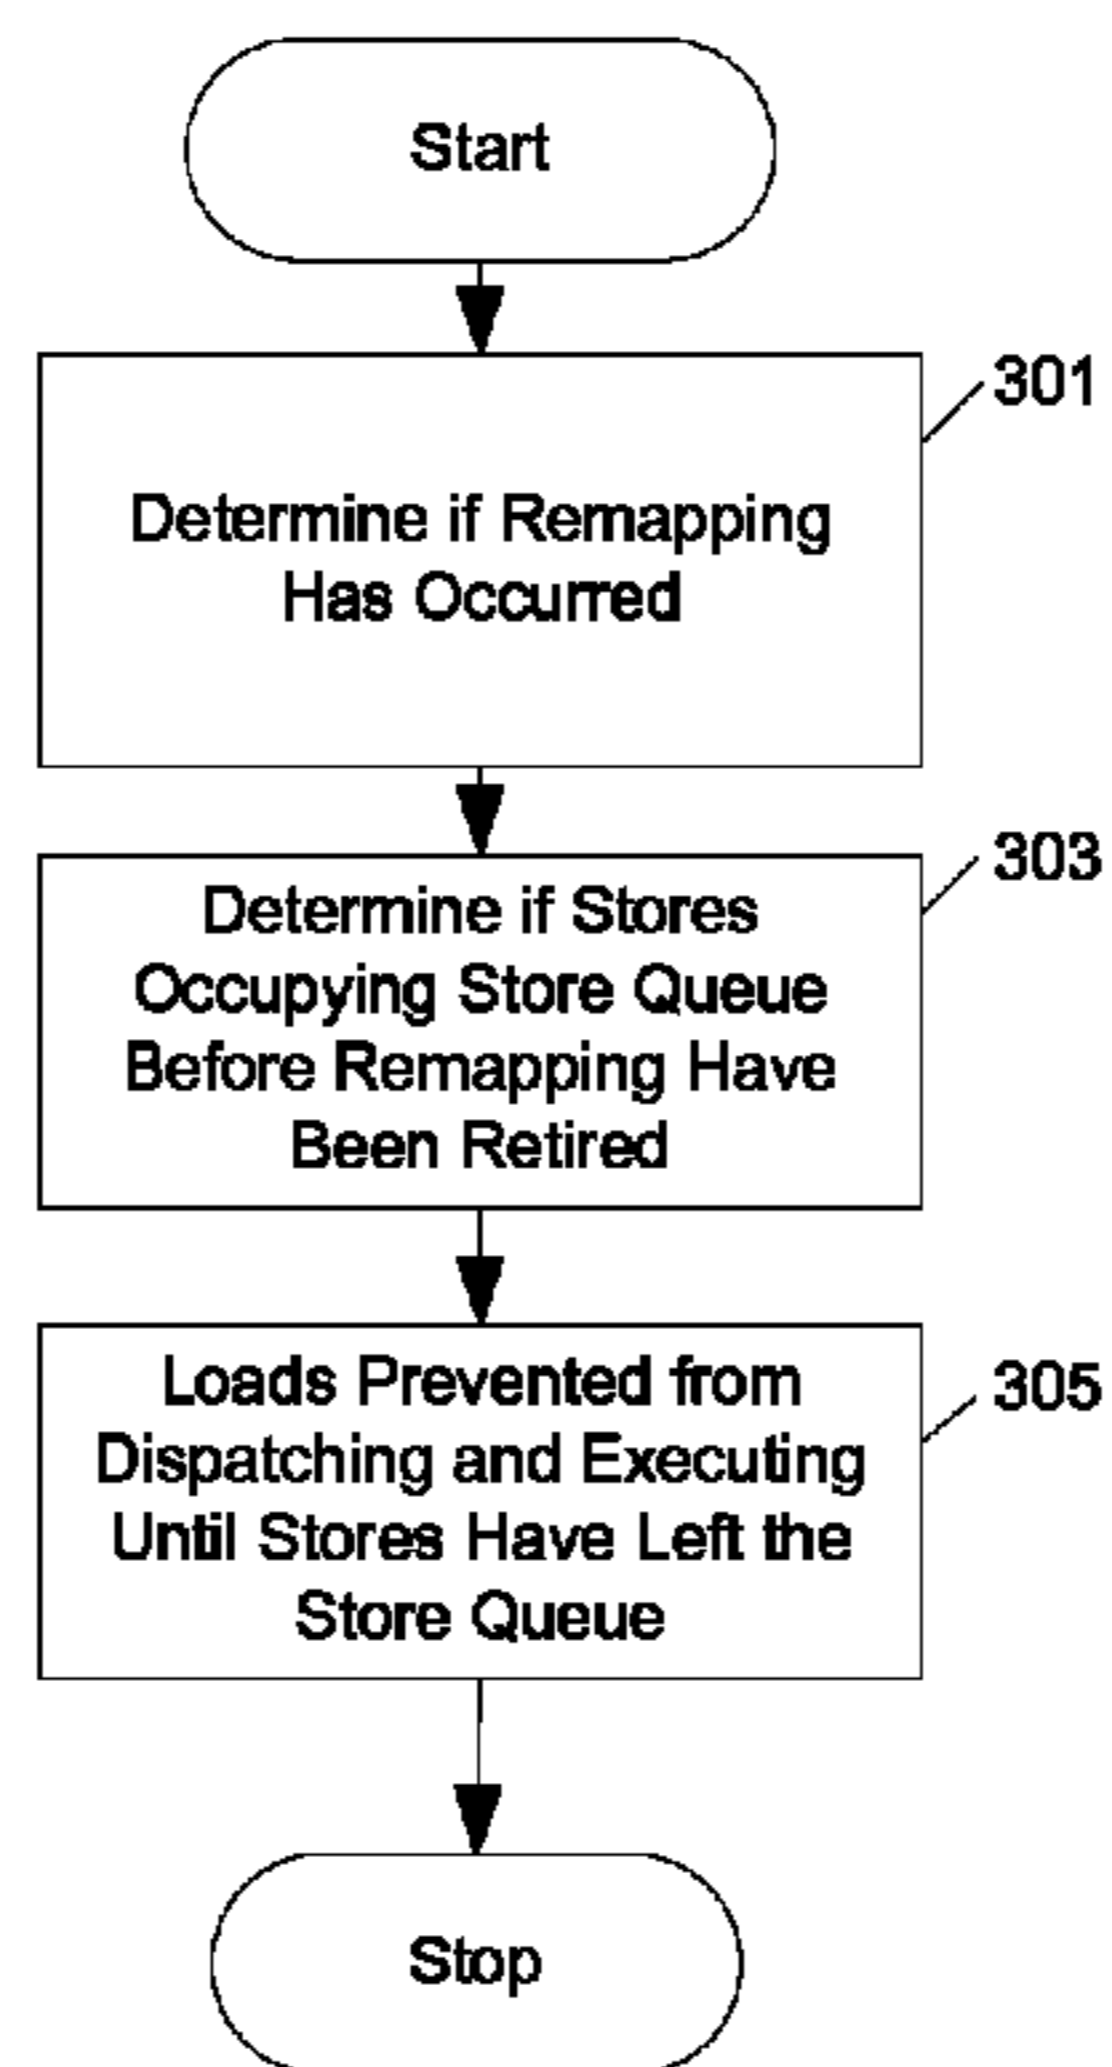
Start

301

Determine if Remapping Has Occurred

303

Determine if Stores Occupying Store Queue Before Remapping Have Been Retired

305

Loads Prevented from Dispatching and Executing Until Stores Have Left the Store Queue

Stop